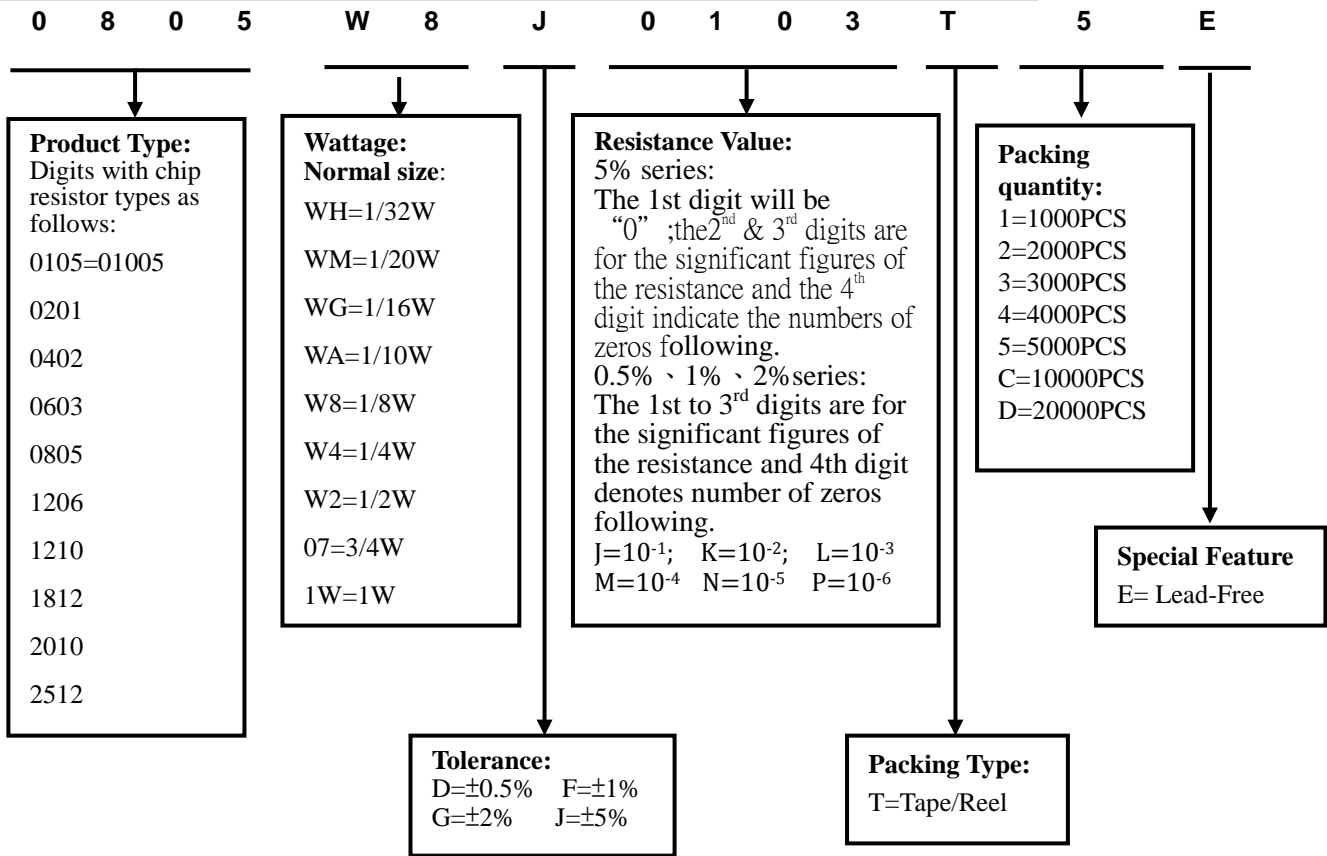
0 8 0 5 W 8 J 0 1 0 3 T 5 E

**Product Type:**
Digits with chip resistor types as follows:
0105=01005
0201
0402
0603
0805
1206
1210
1812
2010
2512

**Wattage:**
**Normal size**:
WH=1/32W
WM=1/20W
WG=1/16W
WA=1/10W
W8=1/8W
W4=1/4W
W2=1/2W
07=3/4W
1W=1W

**Resistance Value:**
5% series:
The 1st digit will be "0" ;the$2^{nd}$ & $3^{rd}$ digits are for the significant figures of the resistance and the $4^{th}$ digit indicate the numbers of zeros following.
0.5% 、1% 、2%series:
The 1st to $3^{rd}$ digits are for the significant figures of the resistance and 4th digit denotes number of zeros following.
$J=10^{-1}$; $K=10^{-2}$; $L=10^{-3}$
$M=10^{-4}$ $N=10^{-5}$ $P=10^{-6}$

**Packing quantity:**
1=1000PCS
2=2000PCS
3=3000PCS
4=4000PCS
5=5000PCS
C=10000PCS
D=20000PCS

**Special Feature**
E= Lead-Free

**Tolerance:**
D=±0.5% F=±1%
G=±2% J=±5%

**Packing Type:**
T=Tape/Reel